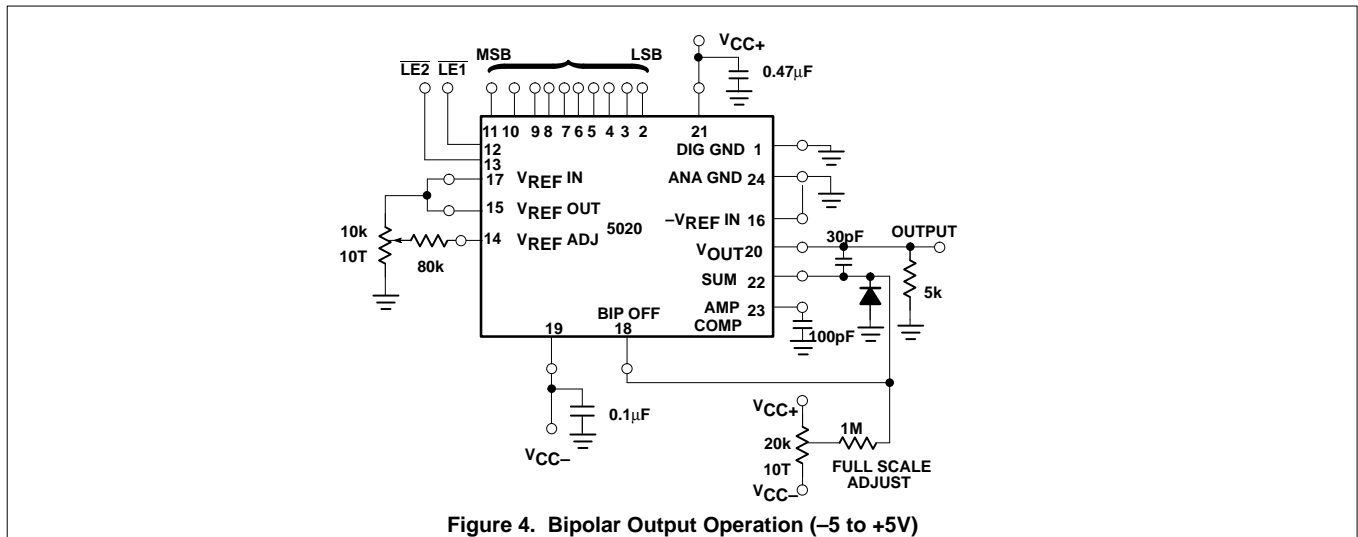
MSB LSB

$\overline{LE2}$ $\overline{LE1}$

$V_{CC+}$

0.47μF

11 10 9 8 7 6 5 4 3 2

21

12

13

DIG GND 1

17 $V_{REF}$ IN

ANA GND 24

15 $V_{REF}$ OUT

5020

$-V_{REF}$ IN 16

10k

10T

14 $V_{REF}$ ADJ

80k

$V_{OUT}$20

30pF

OUTPUT

SUM 22

5k

AMP COMP 23

100pF

BIP OFF

19 18

0.1μF

$V_{CC-}$

$V_{CC+}$

20k

10T

1M

FULL SCALE ADJUST

$V_{CC-}$

Figure 4. Bipolar Output Operation (–5 to +5V)